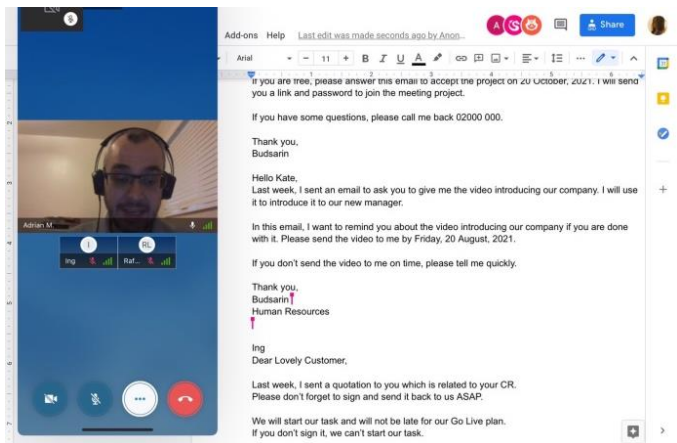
Add-ons Help Last edit was made seconds ago by Anon...

Share

Arial 11

If you are free, please answer this email to accept the project on 20 October, 2021. I will send you a link and password to join the meeting project.

If you have some questions, please call me back 02000 000.

Thank you,
Budsarin

Hello Kate,
Last week, I sent an email to ask you to give me the video introducing our company. I will use it to introduce it to our new manager.

In this email, I want to remind you about the video introducing our company if you are done with it. Please send the video to me by Friday, 20 August, 2021.

If you don't send the video to me on time, please tell me quickly.

Thank you,
Budsarin
Human Resources

Ing
Dear Lovely Customer,

Last week, I sent a quotation to you which is related to your CR.
Please don't forget to sign and send it back to us ASAP.

We will start our task and will not be late for our Go Live plan.
If you don't sign it, we can't start our task.

Adrian M

I
Ing

RL
Raf...